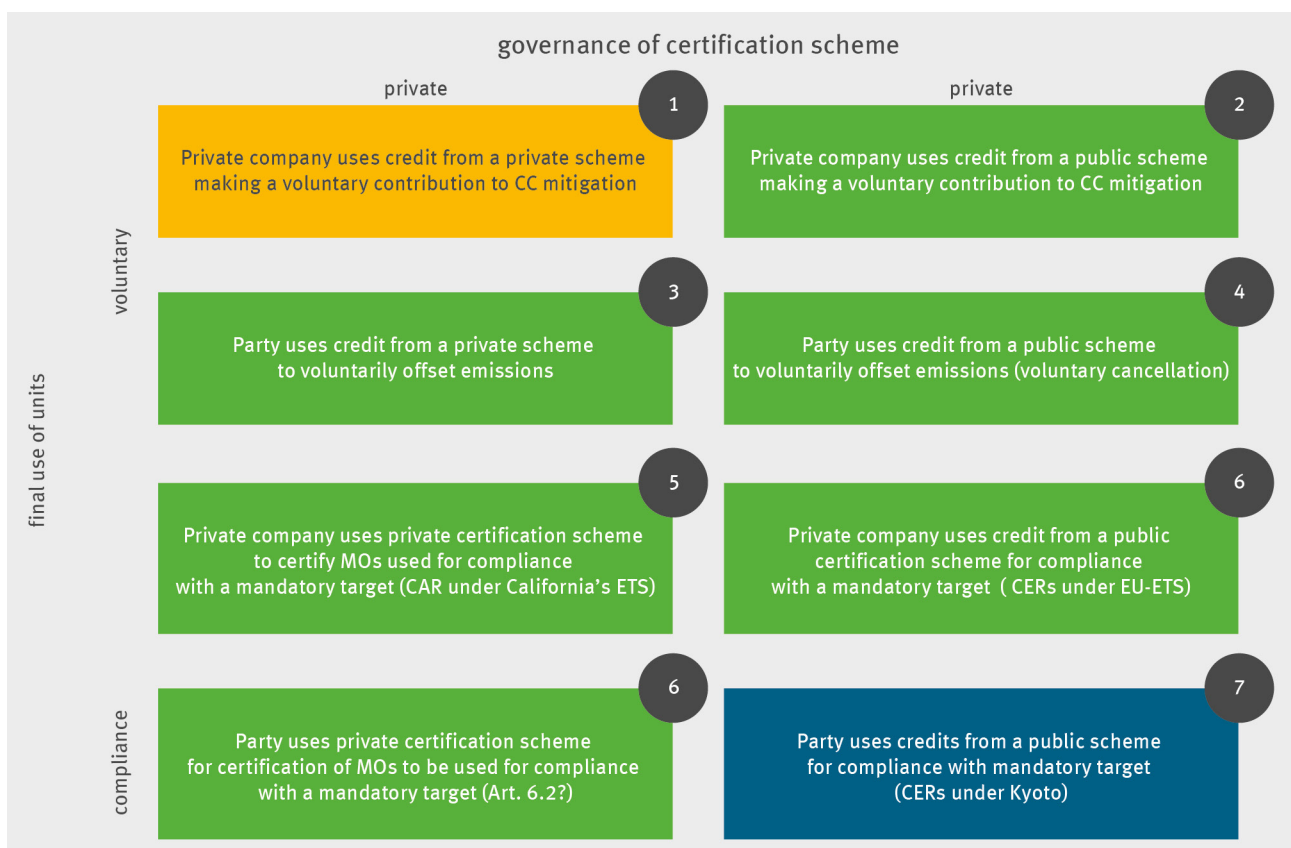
governance of certification scheme

private

private

final use of units

voluntary

1

Private company uses credit from a private scheme making a voluntary contribution to CC mitigation

2

Private company uses credit from a public scheme making a voluntary contribution to CC mitigation

3

Party uses credit from a private scheme to voluntarily offset emissions

4

Party uses credit from a public scheme to voluntarily offset emissions (voluntary cancellation)

5

Private company uses private certification scheme to certify MOs used for compliance with a mandatory target (CAR under California's ETS)

6

Private company uses credit from a public certification scheme for compliance with a mandatory target ( CERs under EU-ETS)

compliance

6

Party uses private certification scheme for certification of MOs to be used for compliance with a mandatory target (Art. 6.2?)

7

Party uses credits from a public scheme for compliance with mandatory target (CERs under Kyoto)